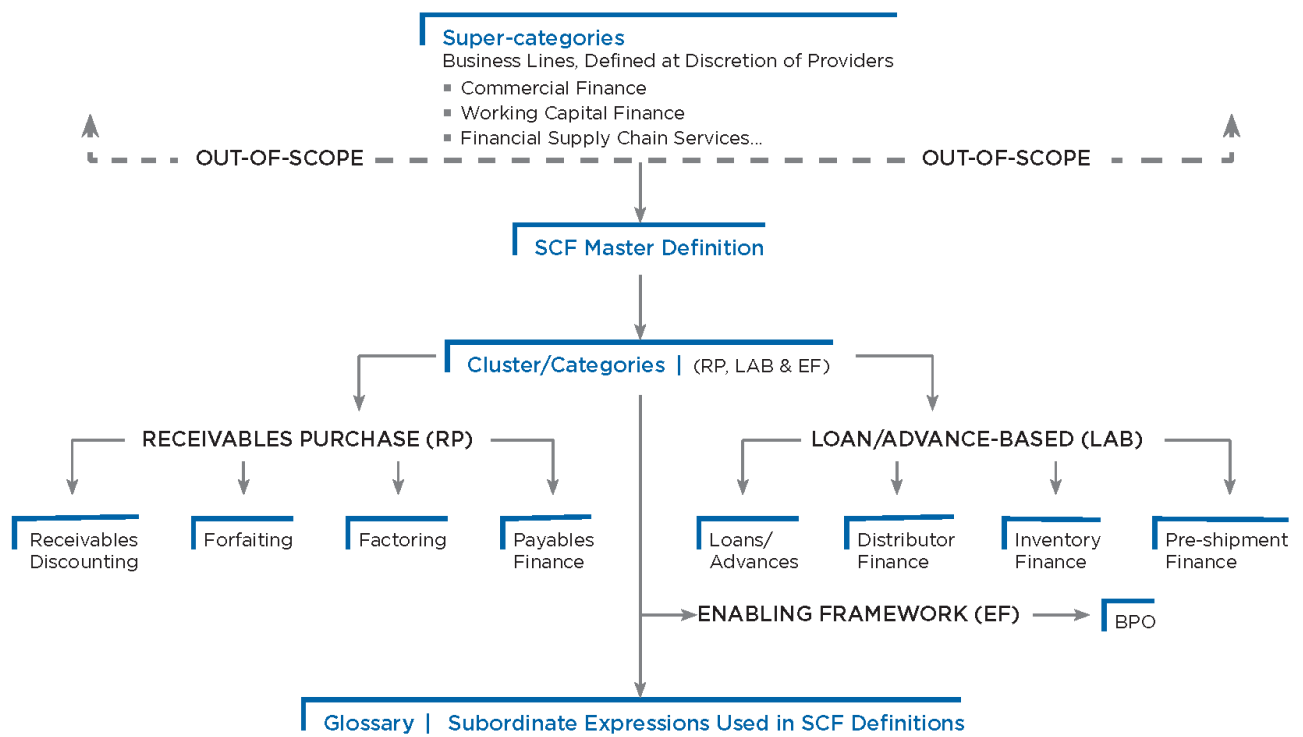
Super-categories
Business Lines, Defined at Discretion of Providers
■ Commercial Finance
■ Working Capital Finance
■ Financial Supply Chain Services...

OUT-OF-SCOPE

OUT-OF-SCOPE

SCF Master Definition

Cluster/Categories | (RP, LAB & EF)

RECEIVABLES PURCHASE (RP)

LOAN/ADVANCE-BASED (LAB)

Receivables Discounting

Forfaiting

Factoring

Payables Finance

Loans/ Advances

Distributor Finance

Inventory Finance

Pre-shipment Finance

ENABLING FRAMEWORK (EF)

BPO

Glossary | Subordinate Expressions Used in SCF Definitions